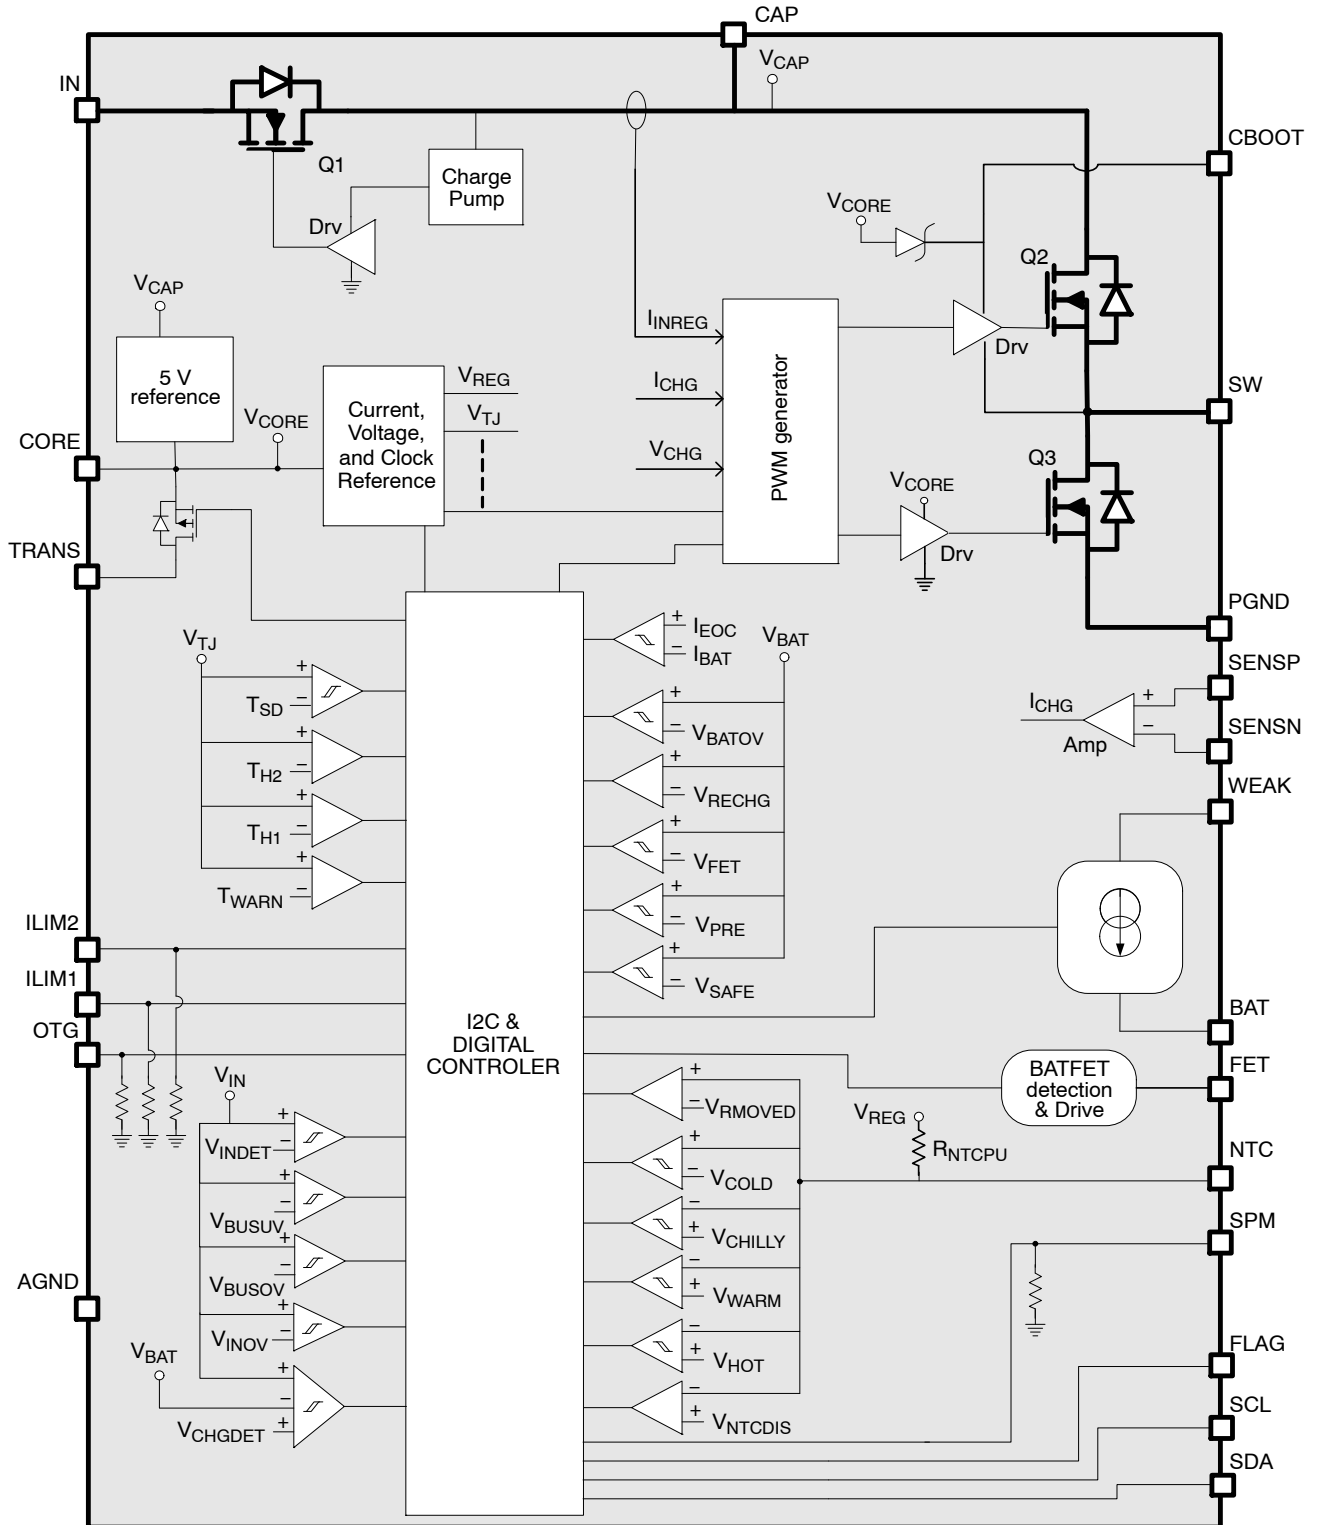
CAP
$V_{CAP}$
IN
Q1
Charge Pump
Drv
CBOOT
$V_{CORE}$
Q2
$V_{CAP}$
5 V reference
$I_{INREG}$
Drv
$V_{REG}$
$V_{TJ}$
$I_{CHG}$
SW
$V_{CORE}$
Current, Voltage, and Clock Reference
PWM generator
CORE
$V_{CHG}$
Q3
$V_{CORE}$
Drv
TRANS
PGND
+
$I_{EOC}$
−
$I_{BAT}$
$V_{BAT}$
$V_{TJ}$
SENSP
+
$T_{SD}$
−
+
$I_{CHG}$
Amp
−
SENSN
+
−
$V_{BATOV}$
+
$T_{H2}$
−
−
$V_{RECHG}$
WEAK
+
$T_{H1}$
−
+
−
$V_{FET}$
+
$T_{WARN}$
−
+
−
$V_{PRE}$
ILIM2
+
−
$V_{SAFE}$
ILIM1
BAT
OTG
I2C & DIGITAL CONTROLER
FET
$V_{IN}$
+
−$V_{RMOVED}$
BATFET detection & Drive
+
$V_{INDET}$
−
$V_{REG}$
+
$R_{NTCPU}$
NTC
−
$V_{COLD}$
+
$V_{BUSUV}$
−
−
+
$V_{CHILLY}$
SPM
+
$V_{BUSOV}$
−
−
+
$V_{WARM}$
AGND
+
$V_{INOV}$
−
−
+
$V_{HOT}$
FLAG
$V_{BAT}$
+
−
+
$V_{NTCDIS}$
SCL
$V_{CHGDET}$
+
SDA